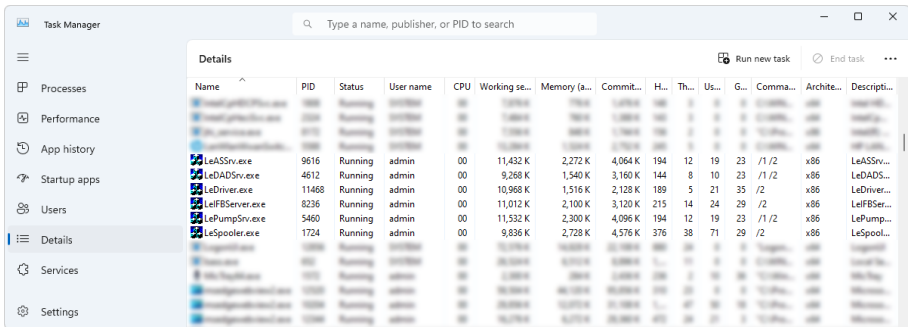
Task Manager

Type a name, publisher, or PID to search

Processes
Performance
App history
Startup apps
Users
Details
Services
Settings

Details

Run new task
End task
...

| Name | PID | Status | User name | CPU | Working se... | Memory (a... | Commit... | H... | Th... | Us... | G... | Comma... | Archite... | Descripti... |
|---|---|---|---|---|---|---|---|---|---|---|---|---|---|---|
| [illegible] | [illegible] | Running | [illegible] | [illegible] | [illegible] | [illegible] | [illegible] | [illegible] | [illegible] | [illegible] | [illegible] | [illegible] | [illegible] | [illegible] |
| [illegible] | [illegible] | Running | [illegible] | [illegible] | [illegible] | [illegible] | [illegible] | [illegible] | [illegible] | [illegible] | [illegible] | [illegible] | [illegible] | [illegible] |
| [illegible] | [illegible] | Running | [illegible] | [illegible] | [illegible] | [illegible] | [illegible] | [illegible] | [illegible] | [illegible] | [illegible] | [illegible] | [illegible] | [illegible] |
| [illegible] | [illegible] | Running | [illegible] | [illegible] | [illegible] | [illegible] | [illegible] | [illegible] | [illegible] | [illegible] | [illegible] | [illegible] | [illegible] | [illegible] |
| LeASSrv.exe | 9616 | Running | admin | 00 | 11,432 K | 2,272 K | 4,064 K | 194 | 12 | 19 | 23 | /1 /2 | x86 | LeASSrv... |
| LeDADSrv.exe | 4612 | Running | admin | 00 | 9,268 K | 1,540 K | 3,160 K | 144 | 8 | 10 | 23 | /1 /2 | x86 | LeDADS... |
| LeDriver.exe | 11468 | Running | admin | 00 | 10,968 K | 1,516 K | 2,128 K | 189 | 5 | 21 | 35 | /2 | x86 | LeDriver... |
| LeIFBServer.exe | 8236 | Running | admin | 00 | 11,012 K | 2,100 K | 3,120 K | 215 | 14 | 24 | 29 | /2 | x86 | LeIFBSer... |
| LePumpSrv.exe | 5460 | Running | admin | 00 | 11,532 K | 2,300 K | 4,096 K | 194 | 12 | 19 | 23 | /1 /2 | x86 | LePump... |
| LeSpooler.exe | 1724 | Running | admin | 00 | 9,836 K | 2,728 K | 4,576 K | 376 | 38 | 71 | 29 | /2 | x86 | LeSpool... |
| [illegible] | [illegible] | Running | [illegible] | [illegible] | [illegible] | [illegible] | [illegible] | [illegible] | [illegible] | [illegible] | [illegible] | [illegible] | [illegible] | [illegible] |
| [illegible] | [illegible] | Running | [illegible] | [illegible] | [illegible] | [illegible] | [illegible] | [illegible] | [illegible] | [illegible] | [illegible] | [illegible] | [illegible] | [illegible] |
| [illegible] | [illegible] | Running | admin | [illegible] | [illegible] | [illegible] | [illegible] | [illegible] | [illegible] | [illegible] | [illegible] | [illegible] | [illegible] | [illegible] |
| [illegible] | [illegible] | Running | admin | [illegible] | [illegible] | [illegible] | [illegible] | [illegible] | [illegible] | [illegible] | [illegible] | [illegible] | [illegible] | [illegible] |
| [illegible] | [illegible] | Running | admin | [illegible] | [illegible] | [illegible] | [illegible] | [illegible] | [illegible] | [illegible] | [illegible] | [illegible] | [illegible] | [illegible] |
| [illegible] | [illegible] | Running | admin | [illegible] | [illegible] | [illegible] | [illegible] | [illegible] | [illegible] | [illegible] | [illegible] | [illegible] | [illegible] | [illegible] |